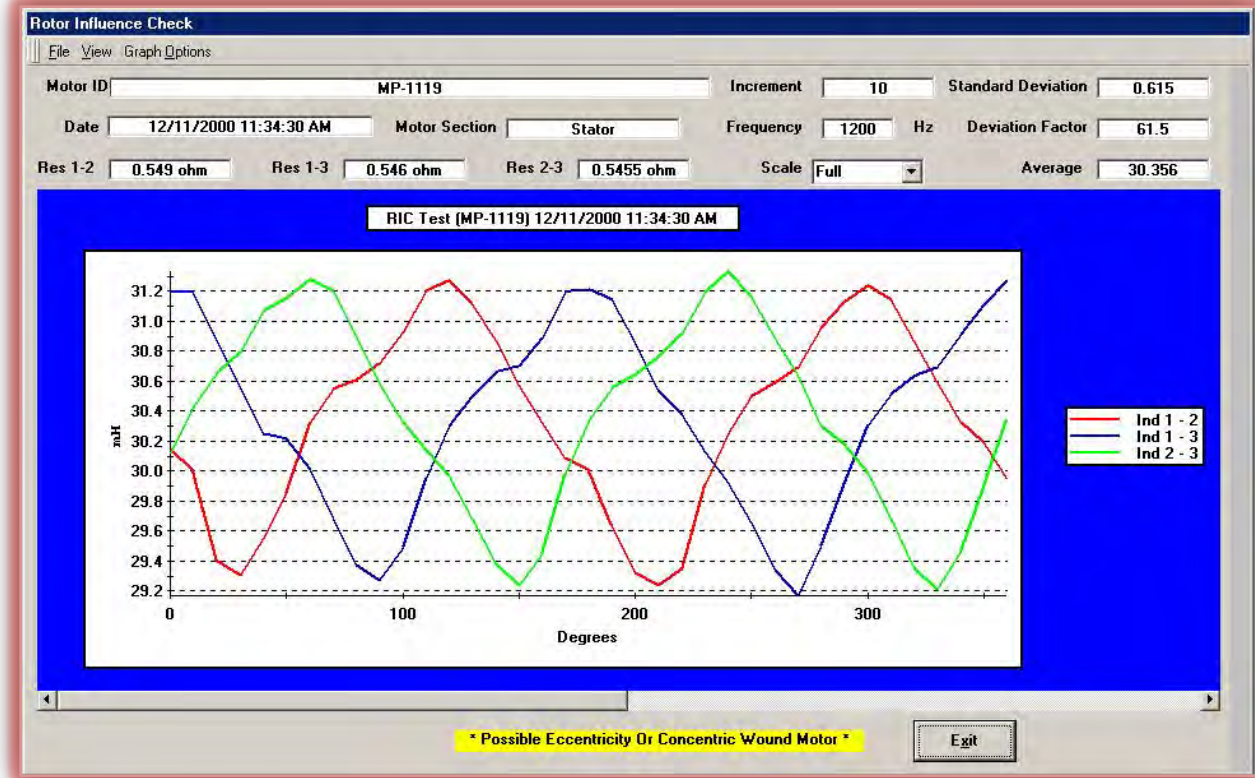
Rotor Influence Check

File View Graph Options

Motor ID MP-1119

Increment 10

Standard Deviation 0.615

Date 12/11/2000 11:34:30 AM

Motor Section Stator

Frequency 1200 Hz

Deviation Factor 61.5

Res 1-2 0.549 ohm

Res 1-3 0.546 ohm

Res 2-3 0.5455 ohm

Scale Full

Average 30.356

RIC Test (MP-1119) 12/11/2000 11:34:30 AM

31.2
31.0
30.8
30.6
30.4
30.2
30.0
29.8
29.6
29.4
29.2

mH

0 100 200 300

Degrees

Ind 1 - 2
Ind 1 - 3
Ind 2 - 3

* Possible Eccentricity Or Concentric Wound Motor *

Exit